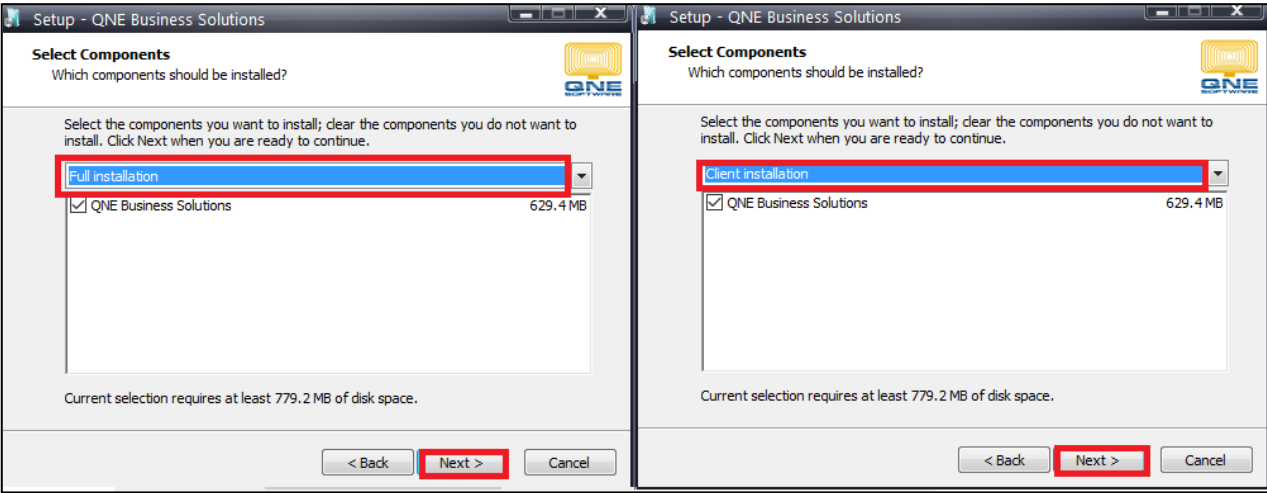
Setup - QNE Business Solutions

Select Components
Which components should be installed?

QNE SOFTWARE

Select the components you want to install; clear the components you do not want to install. Click Next when you are ready to continue.

Full installation

QNE Business Solutions 629.4 MB

Current selection requires at least 779.2 MB of disk space.

< Back Next > Cancel

Setup - QNE Business Solutions

Select Components
Which components should be installed?

QNE SOFTWARE

Select the components you want to install; clear the components you do not want to install. Click Next when you are ready to continue.

Client installation

QNE Business Solutions 629.4 MB

Current selection requires at least 779.2 MB of disk space.

< Back Next > Cancel